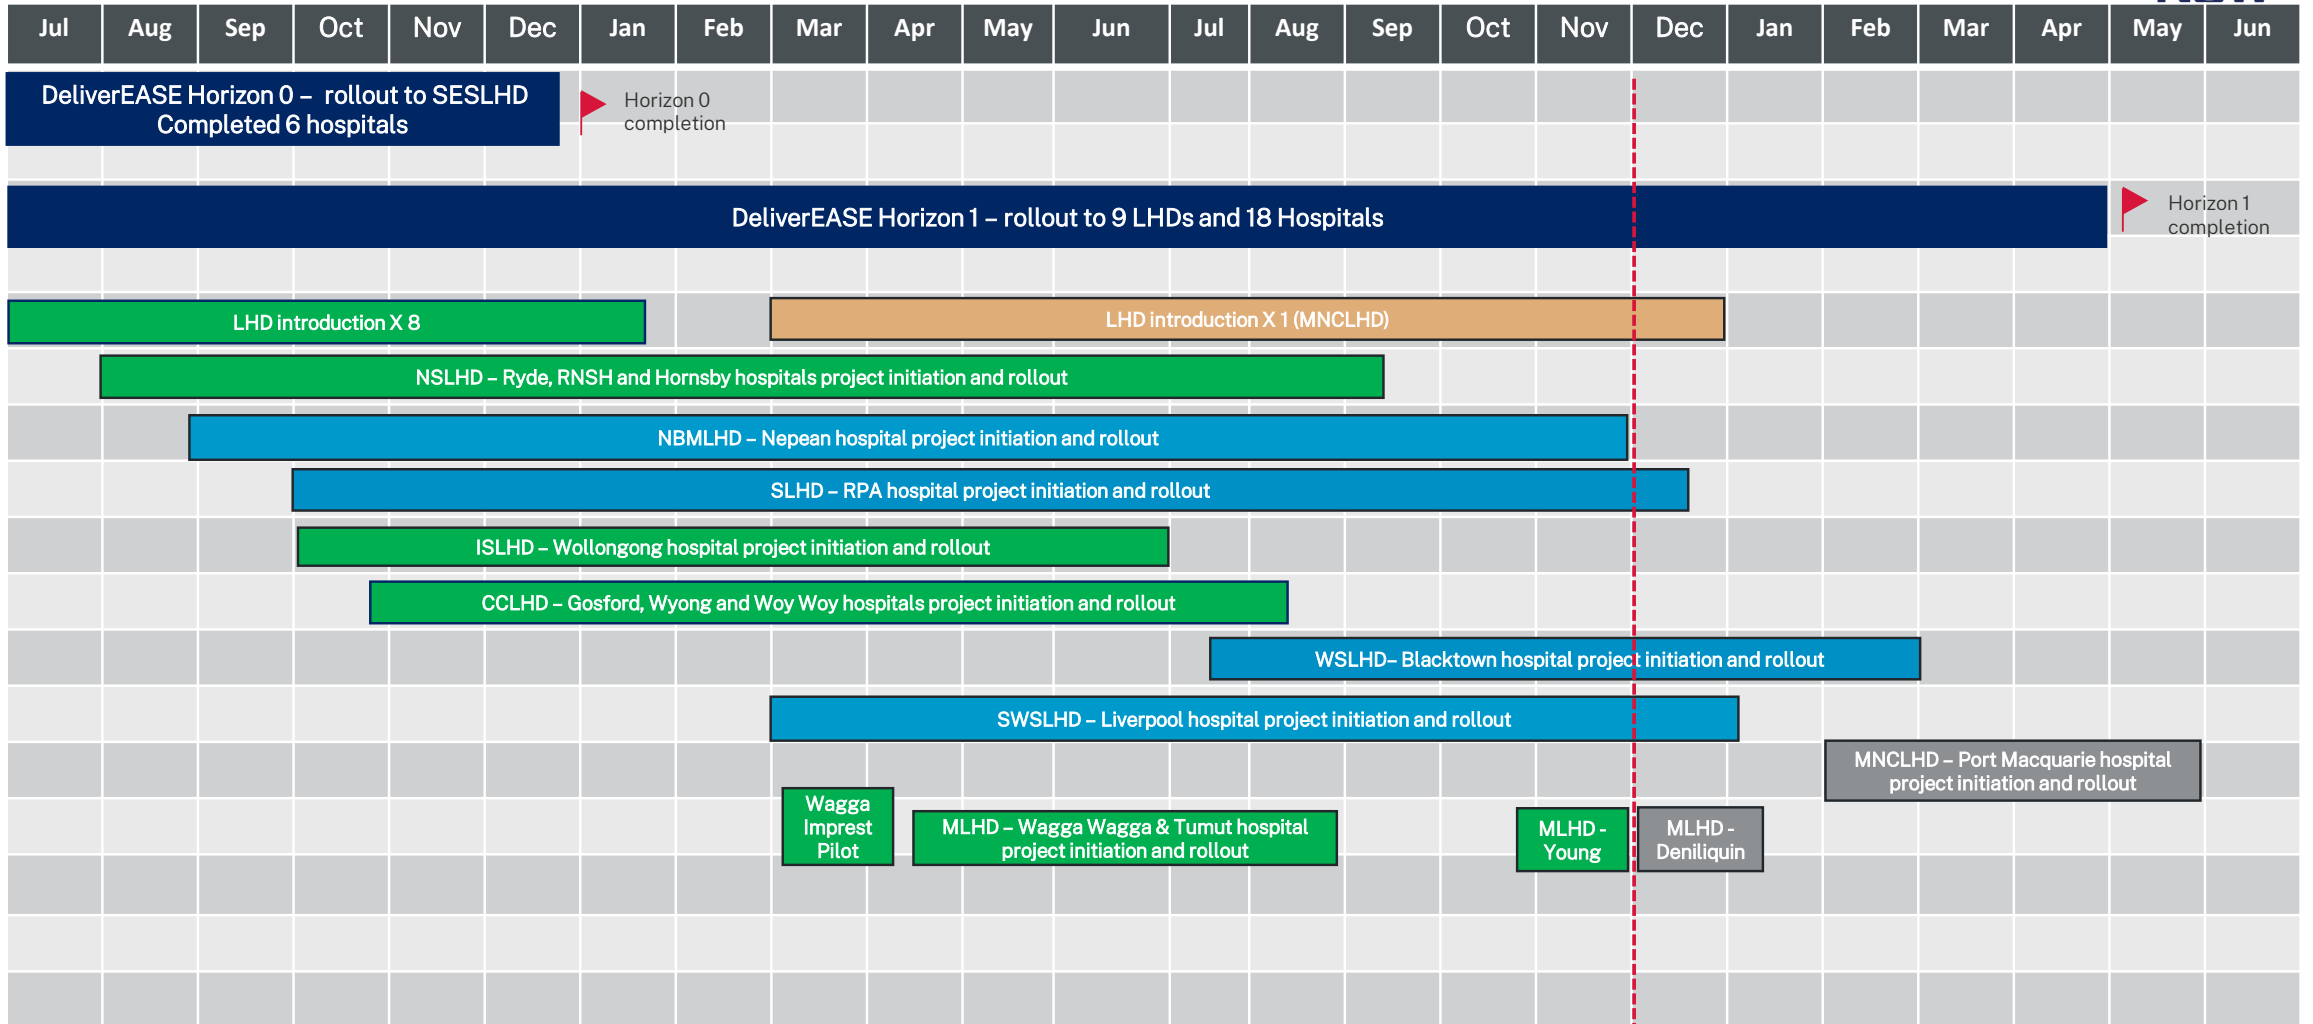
| Jul | Aug | Sep | Oct | Nov | Dec | Jan | Feb | Mar | Apr | May | Jun | Jul | Aug | Sep | Oct | Nov | Dec | Jan | Feb | Mar | Apr | May | Jun |
|---|---|---|---|---|---|---|---|---|---|---|---|---|---|---|---|---|---|---|---|---|---|---|---|

DeliverEASE Horizon 0 – rollout to SESLHD Completed 6 hospitals

Horizon 0 completion

DeliverEASE Horizon 1 – rollout to 9 LHDs and 18 Hospitals

Horizon 1 completion

LHD introduction X 8

LHD introduction X 1 (MNCLHD)

NSLHD – Ryde, RNSH and Hornsby hospitals project initiation and rollout

NBMLHD – Nepean hospital project initiation and rollout

SLHD – RPA hospital project initiation and rollout

ISLHD – Wollongong hospital project initiation and rollout

CCLHD – Gosford, Wyong and Woy Woy hospitals project initiation and rollout

WSLHD– Blacktown hospital project initiation and rollout

SWSLHD – Liverpool hospital project initiation and rollout

MNCLHD – Port Macquarie hospital project initiation and rollout

Wagga Imprest Pilot

MLHD – Wagga Wagga & Tumut hospital project initiation and rollout

MLHD - Young

MLHD - Deniliquin